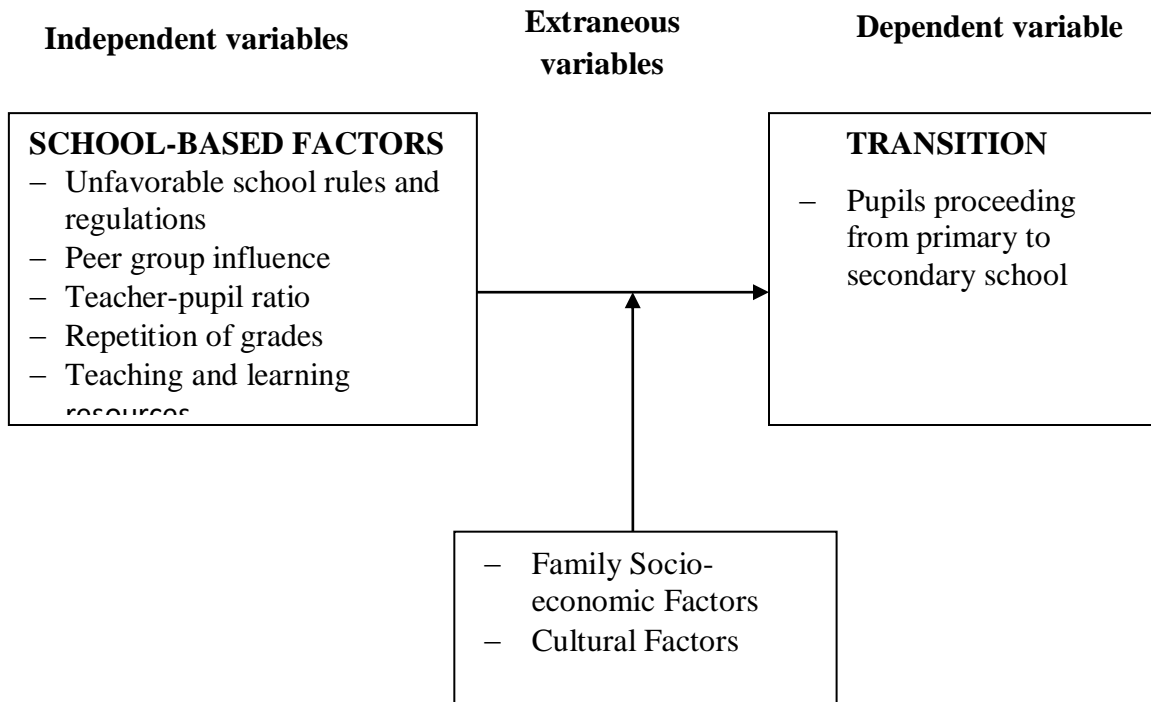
Independent variables

Extraneous variables

Dependent variable

SCHOOL-BASED FACTORS

- Unfavorable school rules and regulations
- Peer group influence
- Teacher-pupil ratio
- Repetition of grades
- Teaching and learning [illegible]

TRANSITION

- Pupils proceeding from primary to secondary school

- Family Socio-economic Factors
- Cultural Factors